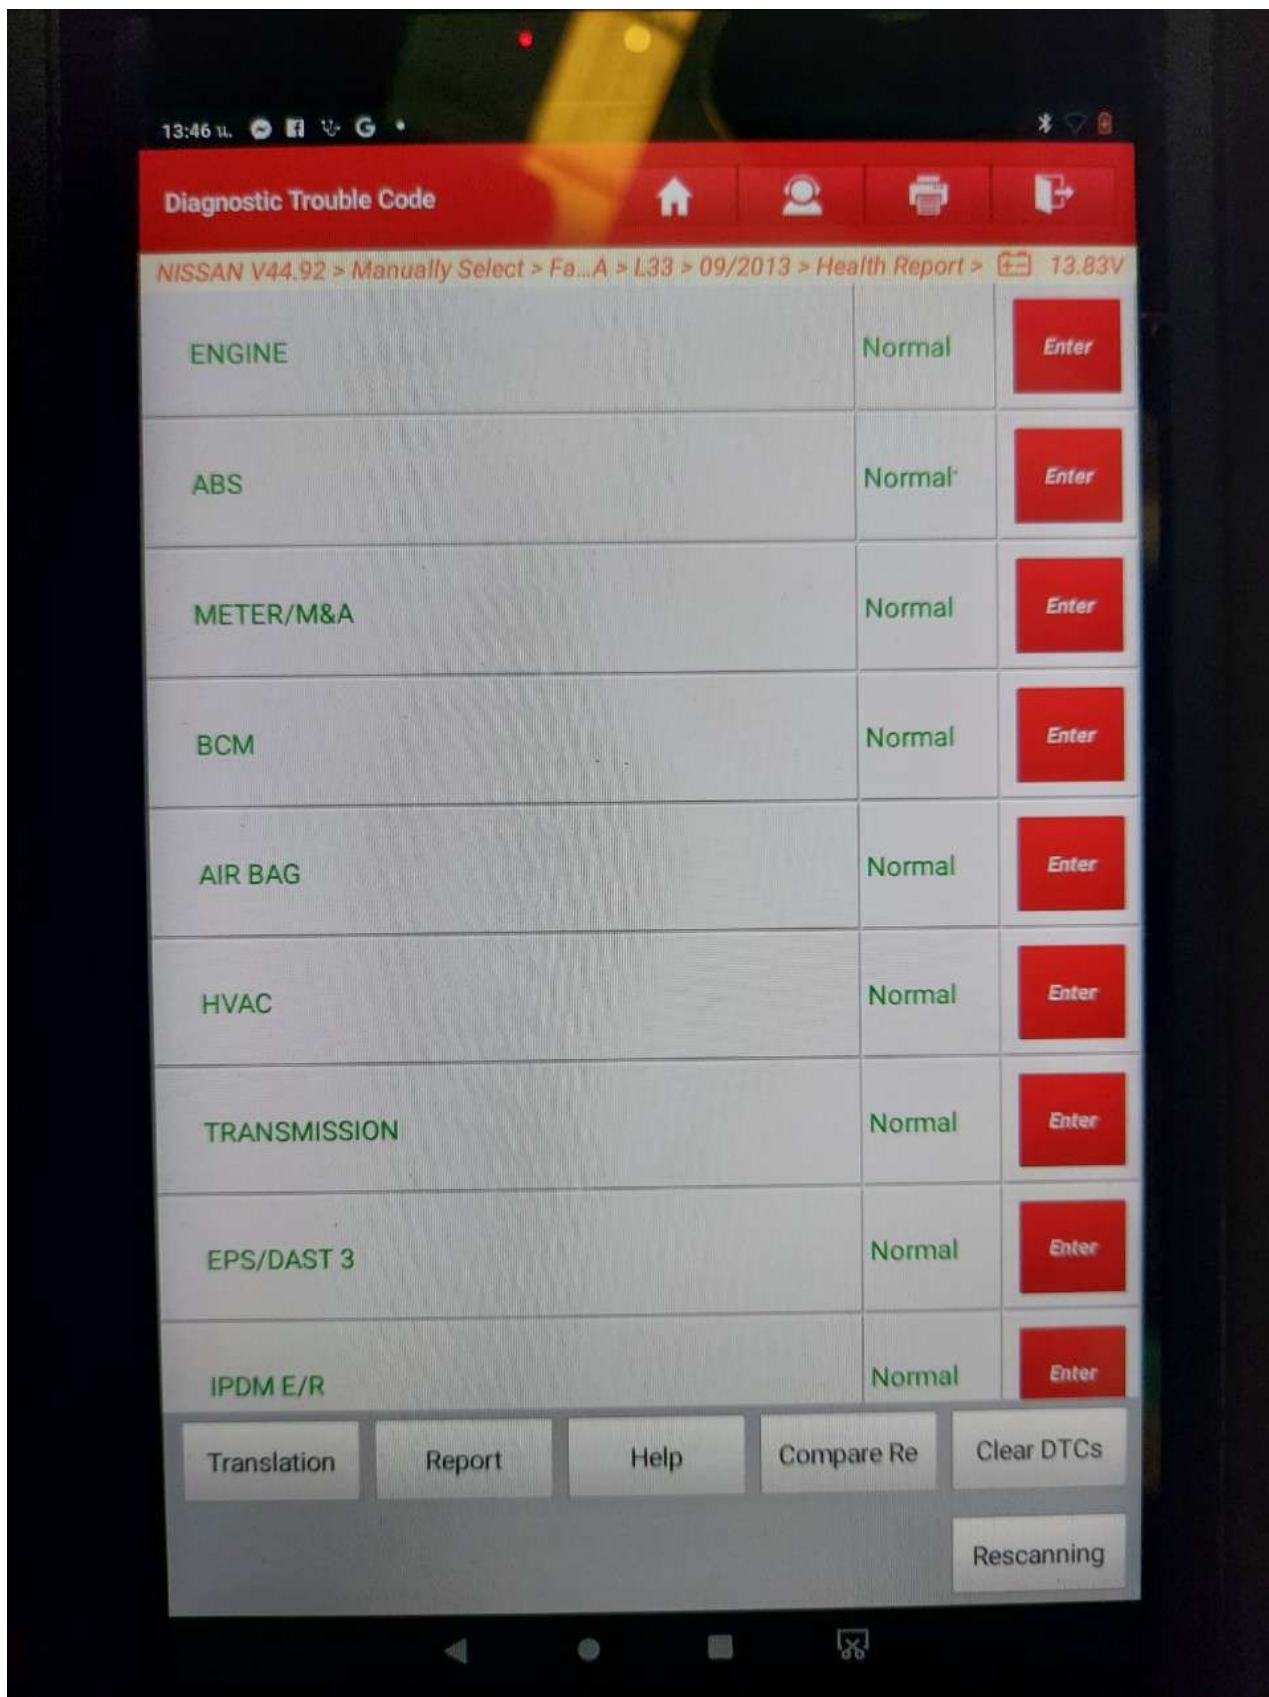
13:46 u.

Diagnostic Trouble Code

NISSAN V44.92 > Manually Select > Fa...A > L33 > 09/2013 > Health Report > 13.83V

| | | |
|---|---|---|
| ENGINE | Normal | Enter |
| ABS | Normal | Enter |
| METER/M&A | Normal | Enter |
| BCM | Normal | Enter |
| AIR BAG | Normal | Enter |
| HVAC | Normal | Enter |
| TRANSMISSION | Normal | Enter |
| EPS/DAST 3 | Normal | Enter |
| IPDM E/R | Normal | Enter |

Translation Report Help Compare Re Clear DTCs

Rescanning